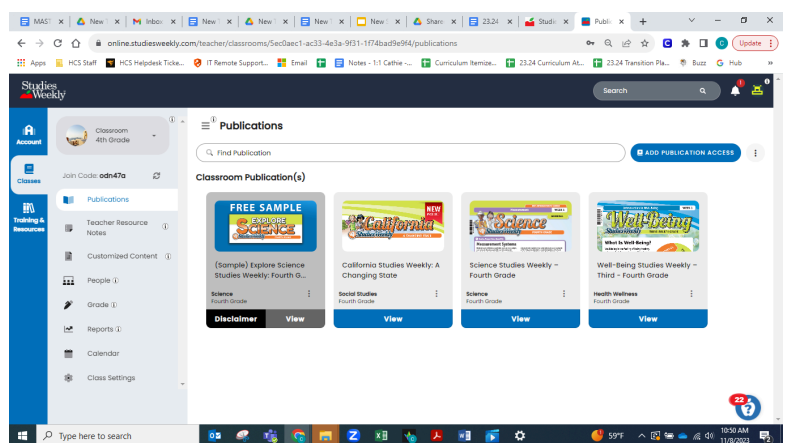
MAST × | New × | M Inbox × | New × | New × | New × | New × | Share × | 23.24 × | Studi × | Publi × | +

online.studiesweekly.com/teacher/classrooms/5ec0aec1-ac33-4e3a-9f31-1f74bad9e9f4/publications

Update

Apps | HCS Staff | HCS Helpdesk Ticke... | IT Remote Support... | Email | Notes - 1:1 Cathie -... | Curriculum Itemize... | 23.24 Curriculum At... | 23.24 Transition Pla... | Buzz | Hub | »

Studies Weekly

Search

Account

Classes

Training & Resources

Classroom
4th Grade

Join Code: odn47a

Publications

Teacher Resource Notes

Customized Content

People

Grade

Reports

Calendar

Class Settings

Publications

Find Publication

ADD PUBLICATION ACCESS

Classroom Publication(s)

FREE SAMPLE
EXPLORE SCIENCE

(Sample) Explore Science Studies Weekly: Fourth G...
Science
Fourth Grade
Disclaimer | View

NEW
California
California Studies Weekly: A Changing State
Social Studies
Fourth Grade
View

Science
Measurement Systems
Science Studies Weekly – Fourth Grade
Science
Fourth Grade
View

Well-Being
What Is Well-Being?
Well-Being Studies Weekly – Third – Fourth Grade
Health Wellness
Fourth Grade
View

22

Type here to search

59°F

10:50 AM
11/8/2023